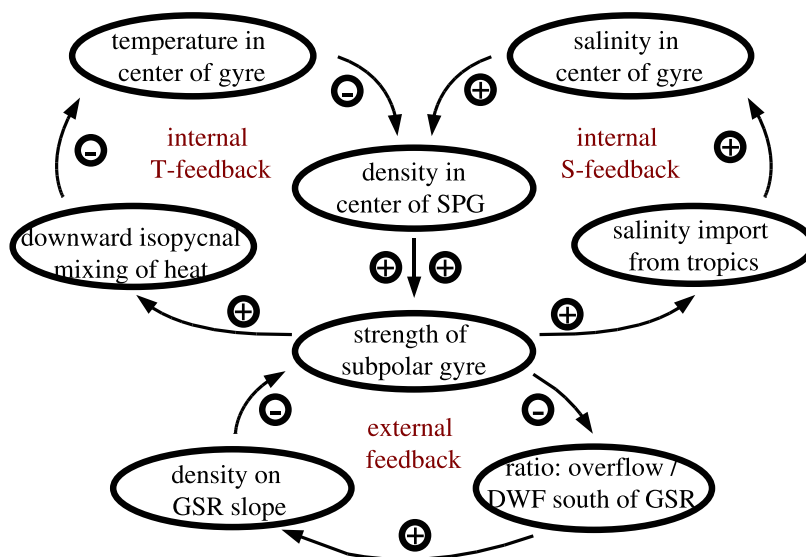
temperature in center of gyre

salinity in center of gyre

−

+

−

internal T-feedback

density in center of SPG

internal S-feedback

+

downward isopycnal mixing of heat

+ +

salinity import from tropics

+

+

strength of subpolar gyre

−

−

external feedback

density on GSR slope

ratio: overflow / DWF south of GSR

+